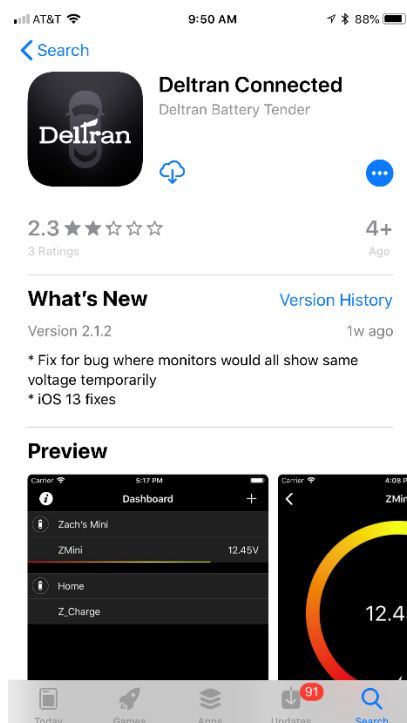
AT&T 9:50 AM 88%

Search

Deltran

Deltran Connected
Deltran Battery Tender

2.3 ★★☆☆☆
3 Ratings

4+
Age

What's New
Version History

Version 2.1.2
1w ago

* Fix for bug where monitors would all show same voltage temporarily
* iOS 13 fixes

Preview

Carrier 5:17 PM
Dashboard +
Zach's Mini
ZMini 12.45V
Home
Z_Charge

Carrier 4:08 P
ZMin
12.4

Today Games Apps 91 Updates Search